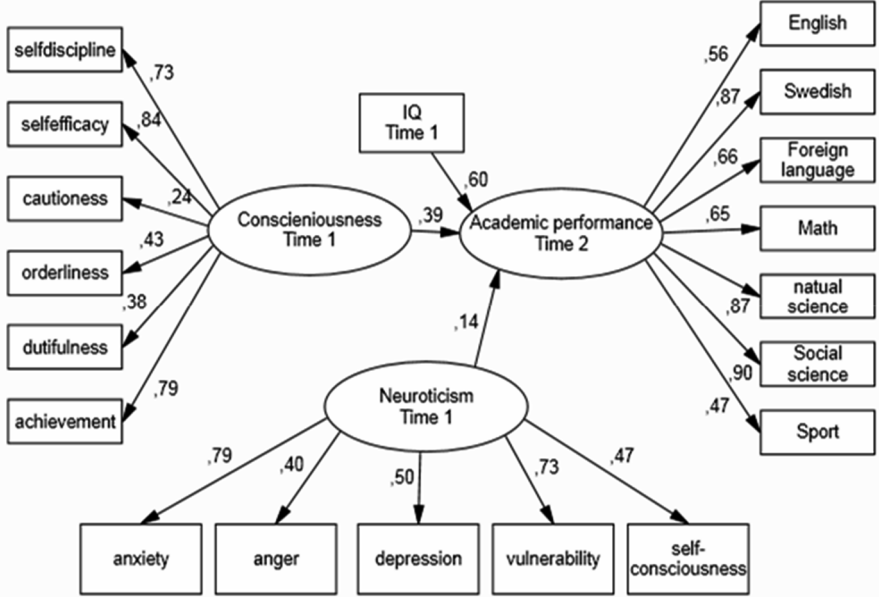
selfdiscipline
,73
selfefficacy
,84
cautioness
,24
orderliness
,43
,38
dutifulness
achievement
,79
Conscieniousness
Time 1
,39
IQ
Time 1
,60
Academic performance
Time 2
English
,56
Swedish
,87
Foreign language
,66
Math
,65
natual science
,87
Social science
,90
Sport
,47
,14
Neuroticism
Time 1
,79
,40
,50
,73
,47
anxiety
anger
depression
vulnerability
self-consciousness